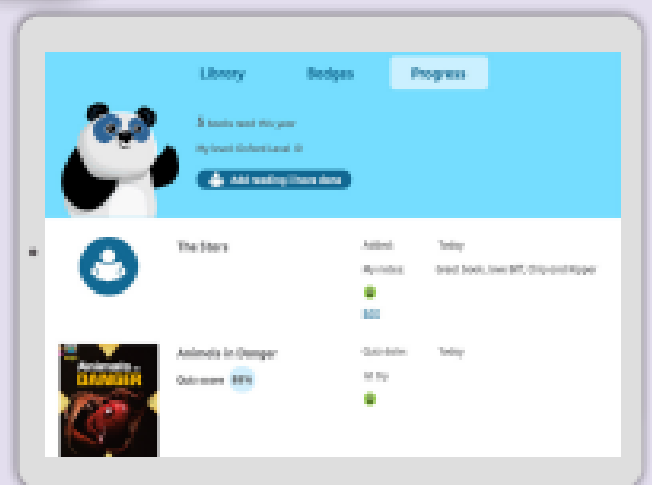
Library Badges Progress

5 books read this year

My level: Oxford Level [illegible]

Add reading I have done

The Stars

Added: Today

My notes: Great book, love Biff, Chip and Kipper

Edit

Animals in Danger

Quiz score 88%

Quiz date: Today

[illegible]

Animals in DANGER